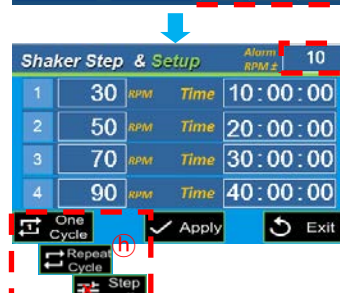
Shaker Step & Setup

Alarm RPM ±

10

| | | | | |
|---|---|---|---|---|
| 1 | 30 | RPM | Time | 10 : 00 : 00 |
| 2 | 50 | RPM | Time | 20 : 00 : 00 |
| 3 | 70 | RPM | Time | 30 : 00 : 00 |
| 4 | 90 | RPM | Time | 40 : 00 : 00 |

One Cycle

ⓗ

Apply

Exit

Repeat Cycle

Step